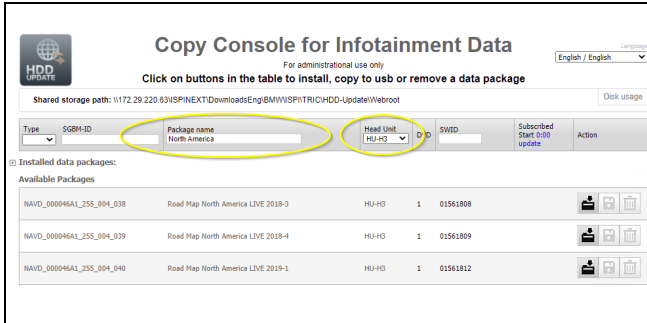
HDD UPDATE

Copy Console for Infotainment Data

For administrational use only

Click on buttons in the table to install, copy to usb or remove a data package

Language
English / English

Shared storage path: \\172.29.220.63\ISPINEXT\DownloadsEng\BMW\ISPI\TRIC\HDD-Update\Webroot

Disk usage

| Type | SGBM-ID | Package name | Head Unit | DVD | SWID | Subscribed Start 0:00 update | Action |
|---|---|---|---|---|---|---|---|
| | | North America | HU-H3 | | | | |

⊞ Installed data packages:

Available Packages

| | | | | | |
|---|---|---|---|---|---|
| NAVD_000046A1_255_004_038 | Road Map North America LIVE 2018-3 | HU-H3 | 1 | 01561808 | |
| NAVD_000046A1_255_004_039 | Road Map North America LIVE 2018-4 | HU-H3 | 1 | 01561809 | |
| NAVD_000046A1_255_004_040 | Road Map North America LIVE 2019-1 | HU-H3 | 1 | 01561812 | |